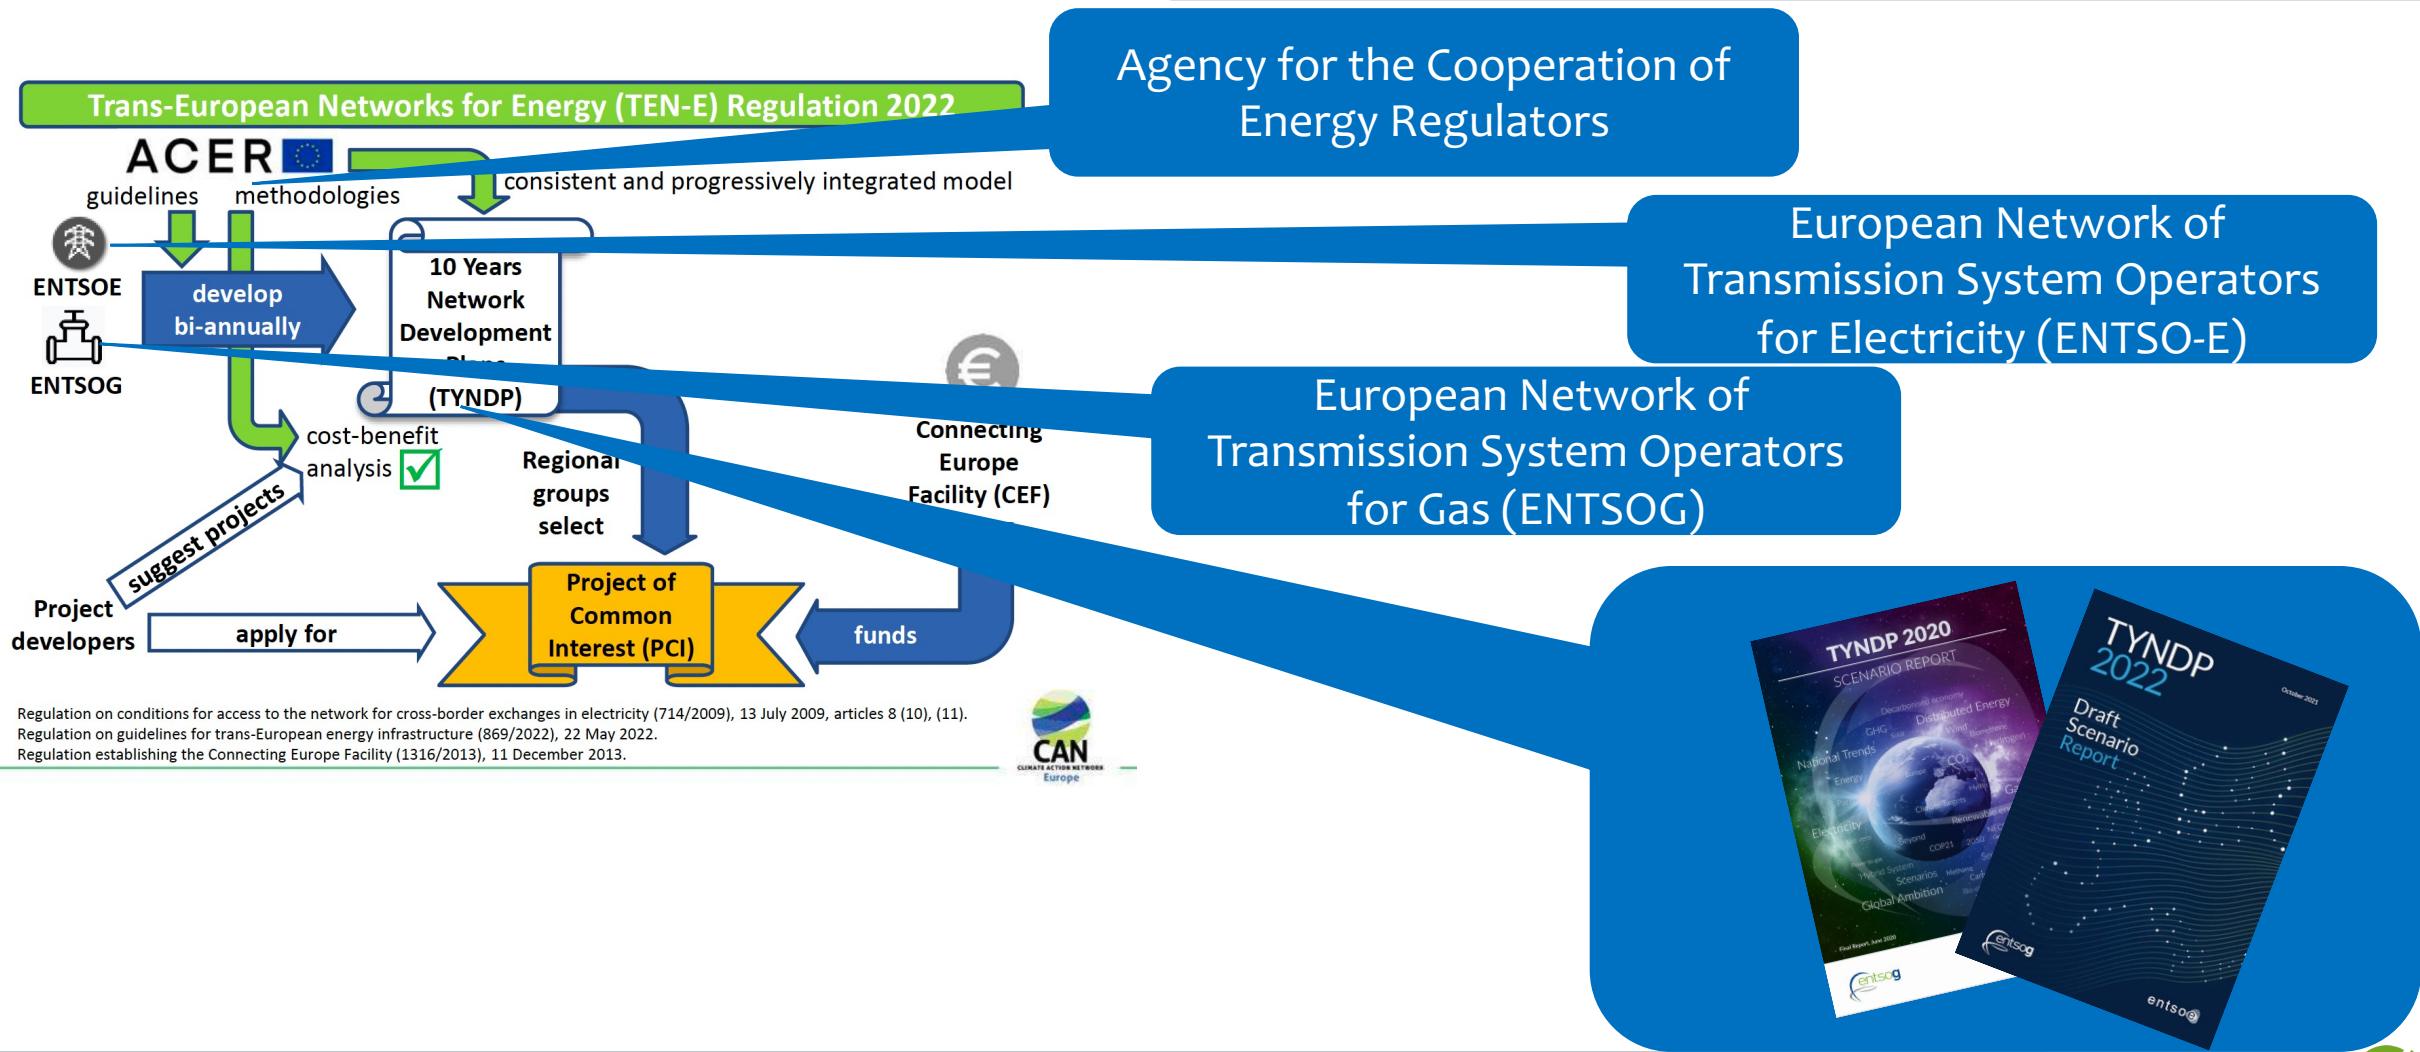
Trans-European Networks for Energy (TEN-E) Regulation 2022

Agency for the Cooperation of Energy Regulators

ACER

guidelines methodologies

consistent and progressively integrated model

European Network of Transmission System Operators for Electricity (ENTSO-E)

ENTSOE

develop bi-annually

10 Years Network Development Plans (TYNDP)

ENTSOG

European Network of Transmission System Operators for Gas (ENTSOG)

Connecting Europe Facility (CEF)

cost-benefit analysis

Regional groups select

suggest projects

Project developers

apply for

Project of Common Interest (PCI)

funds

TYNDP 2020 SCENARIO REPORT

TYNDP 2022 Draft Scenario Report

entsog

Regulation on conditions for access to the network for cross-border exchanges in electricity (714/2009), 13 July 2009, articles 8 (10), (11).
Regulation on guidelines for trans-European energy infrastructure (869/2022), 22 May 2022.
Regulation establishing the Connecting Europe Facility (1316/2013), 11 December 2013.

CAN CLIMATE ACTION NETWORK Europe